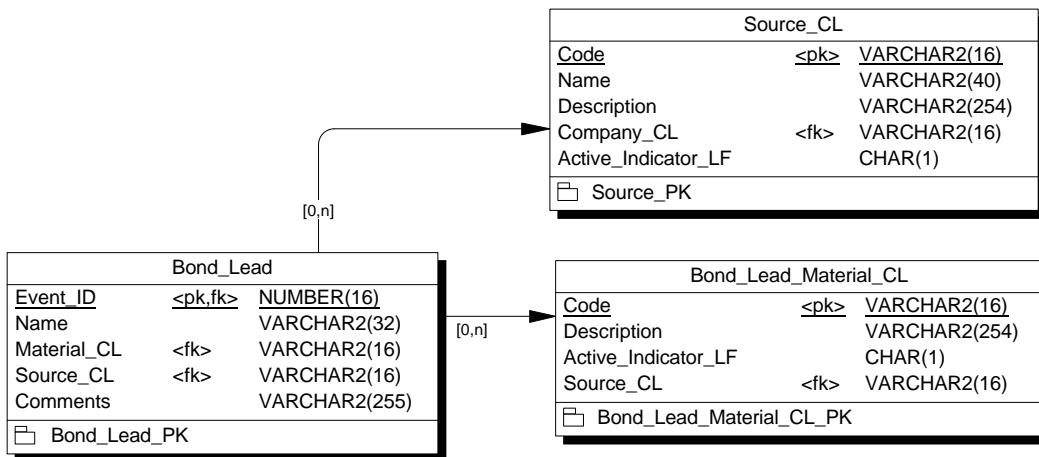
Source_CL

| Code | <pk> | VARCHAR2(16) |
|---|---|---|
| Name | | VARCHAR2(40) |
| Description | | VARCHAR2(254) |
| Company_CL | <fk> | VARCHAR2(16) |
| Active_Indicator_LF | | CHAR(1) |

Source_PK

[0,n]

Bond_Lead

| Event_ID | <pk,fk> | NUMBER(16) |
|---|---|---|
| Name | | VARCHAR2(32) |
| Material_CL | <fk> | VARCHAR2(16) |
| Source_CL | <fk> | VARCHAR2(16) |
| Comments | | VARCHAR2(255) |

Bond_Lead_PK

[0,n]

Bond_Lead_Material_CL

| Code | <pk> | VARCHAR2(16) |
|---|---|---|
| Description | | VARCHAR2(254) |
| Active_Indicator_LF | | CHAR(1) |
| Source_CL | <fk> | VARCHAR2(16) |

Bond_Lead_Material_CL_PK